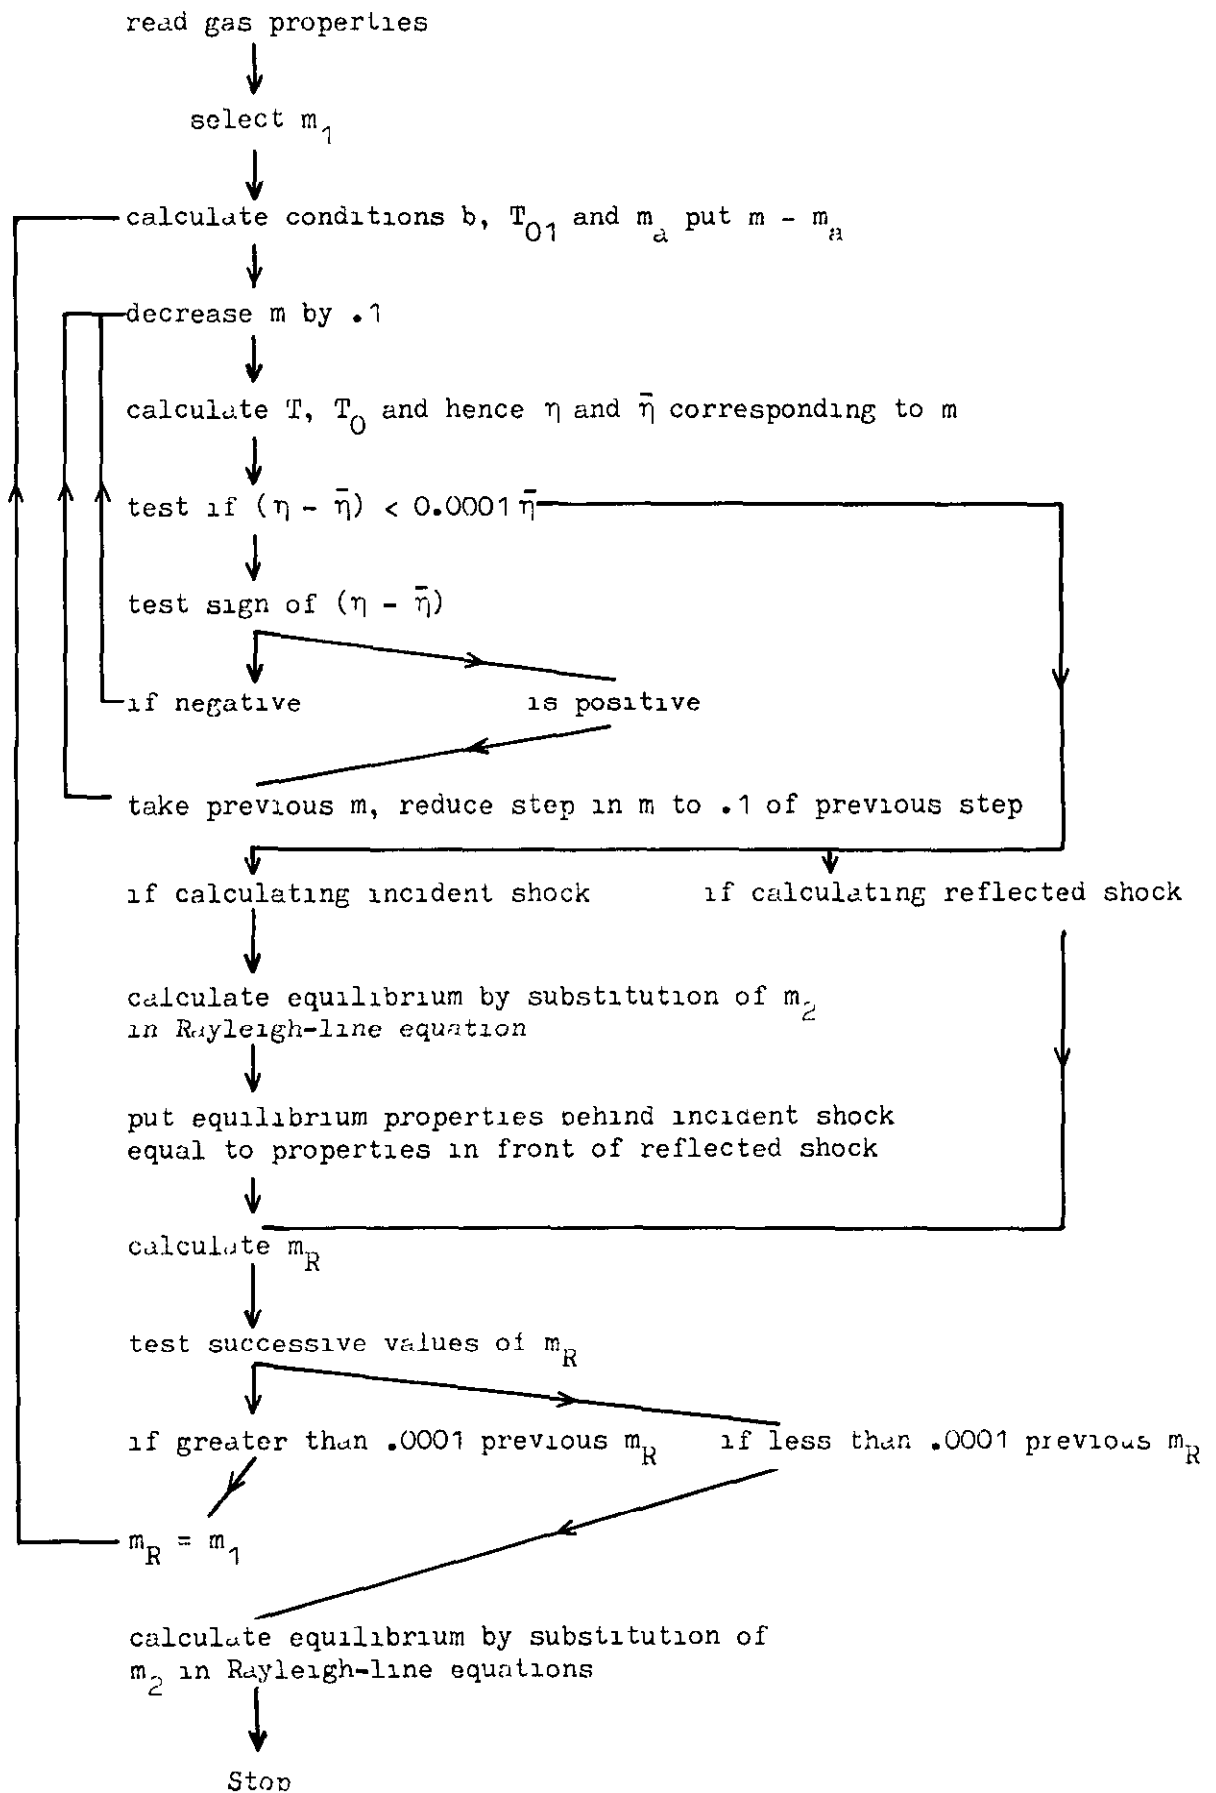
read gas properties

select $m_1$

calculate conditions b, $T_{01}$ and $m_a$ put $m - m_a$

decrease m by .1

calculate T, $T_0$ and hence $\eta$ and $\bar{\eta}$ corresponding to m

test if $(\eta - \bar{\eta}) < 0.0001\,\bar{\eta}$

test sign of $(\eta - \bar{\eta})$

if negative

is positive

take previous m, reduce step in m to .1 of previous step

if calculating incident shock

if calculating reflected shock

calculate equilibrium by substitution of $m_2$ in Rayleigh-line equation

put equilibrium properties behind incident shock equal to properties in front of reflected shock

calculate $m_R$

test successive values of $m_R$

if greater than .0001 previous $m_R$

if less than .0001 previous $m_R$

$m_R = m_1$

calculate equilibrium by substitution of $m_2$ in Rayleigh-line equations

Stop